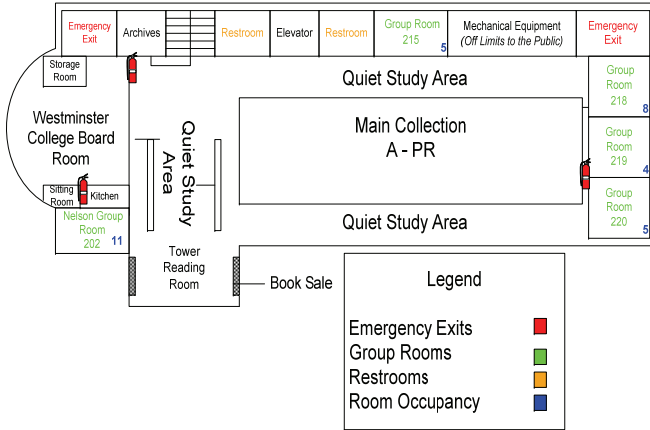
Emergency Exit
Archives
Restroom
Elevator
Restroom
Group Room 215
5
Mechanical Equipment (Off Limits to the Public)
Emergency Exit

Storage Room

Quiet Study Area

Group Room 218
8

Westminster College Board Room

Quiet Study Area

Main Collection A - PR

Group Room 219
4

Sitting Room
Kitchen

Group Room 220
5

Nelson Group Room 202
11

Quiet Study Area

Tower Reading Room

Book Sale

Legend

| Emergency Exits | |
|---|---|
| Group Rooms | |
| Restrooms | |
| Room Occupancy | |